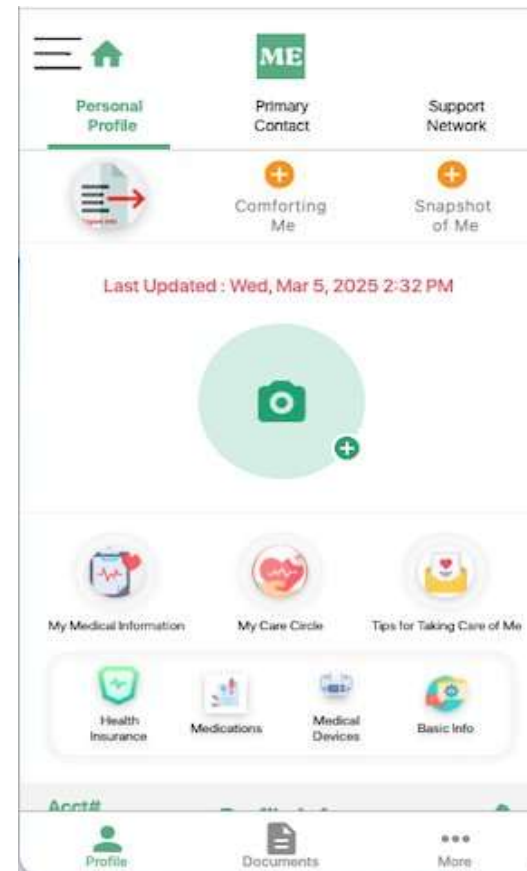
ME

Personal Profile

Primary Contact

Support Network

Comforting Me

Snapshot of Me

Last Updated : Wed, Mar 5, 2025 2:32 PM

My Medical Information

My Care Circle

Tips for Taking Care of Me

Health Insurance

Medications

Medical Devices

Basic Info

Acct# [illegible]

Profile

Documents

More